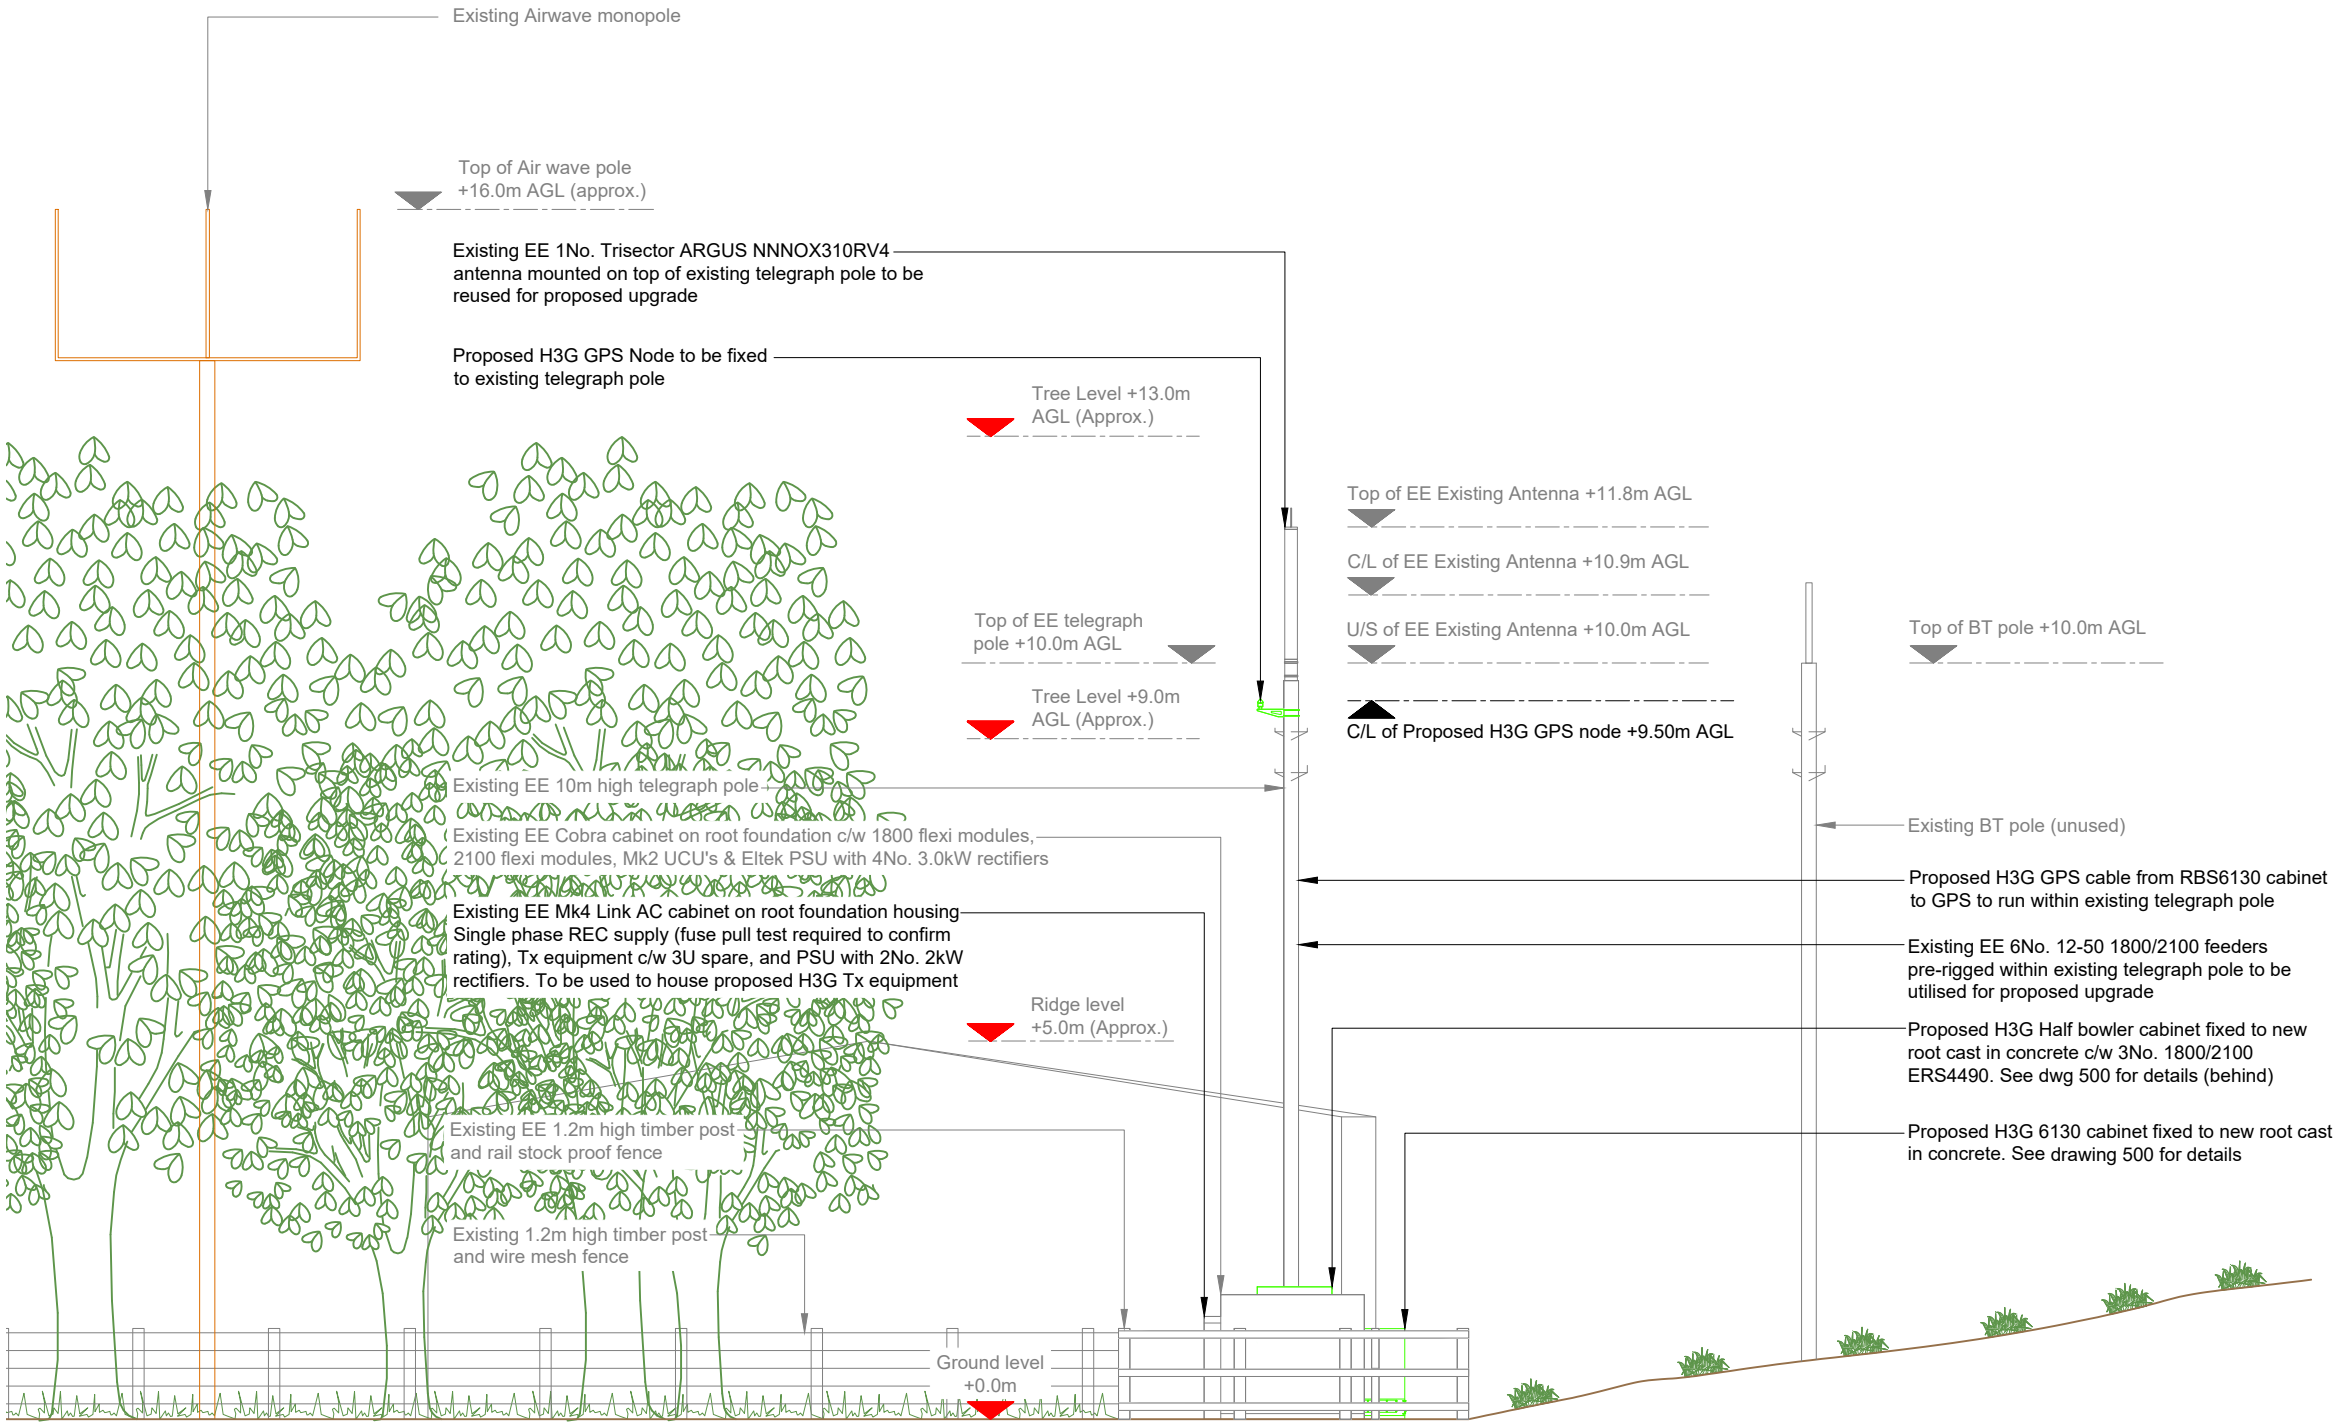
Existing Airwave monopole

Top of Air wave pole +16.0m AGL (approx.)

Existing EE 1No. Trisector ARGUS NNNOX310RV4 antenna mounted on top of existing telegraph pole to be reused for proposed upgrade

Proposed H3G GPS Node to be fixed to existing telegraph pole

Tree Level +13.0m AGL (Approx.)

Top of EE Existing Antenna +11.8m AGL

C/L of EE Existing Antenna +10.9m AGL

Top of EE telegraph pole +10.0m AGL

U/S of EE Existing Antenna +10.0m AGL

Top of BT pole +10.0m AGL

Tree Level +9.0m AGL (Approx.)

C/L of Proposed H3G GPS node +9.50m AGL

Existing EE 10m high telegraph pole

Existing EE Cobra cabinet on root foundation c/w 1800 flexi modules, 2100 flexi modules, Mk2 UCU's & Eltek PSU with 4No. 3.0kW rectifiers

Existing BT pole (unused)

Proposed H3G GPS cable from RBS6130 cabinet to GPS to run within existing telegraph pole

Existing EE Mk4 Link AC cabinet on root foundation housing Single phase REC supply (fuse pull test required to confirm rating), Tx equipment c/w 3U spare, and PSU with 2No. 2kW rectifiers. To be used to house proposed H3G Tx equipment

Existing EE 6No. 12-50 1800/2100 feeders pre-rigged within existing telegraph pole to be utilised for proposed upgrade

Ridge level +5.0m (Approx.)

Proposed H3G Half bowler cabinet fixed to new root cast in concrete c/w 3No. 1800/2100 ERS4490. See dwg 500 for details (behind)

Existing EE 1.2m high timber post and rail stock proof fence

Proposed H3G 6130 cabinet fixed to new root cast in concrete. See drawing 500 for details

Existing 1.2m high timber post and wire mesh fence

Ground level +0.0m